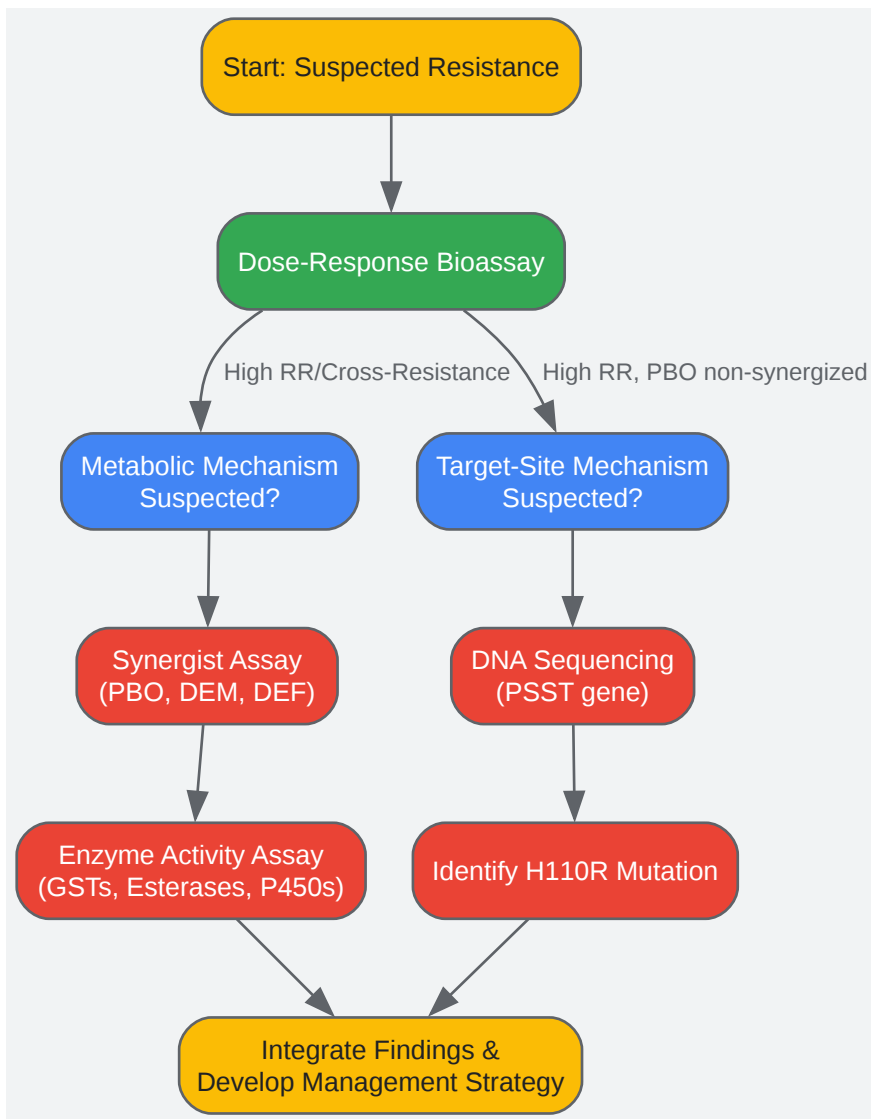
Start: Suspected Resistance

Dose-Response Bioassay

High RR/Cross-Resistance

High RR, PBO non-synergized

Metabolic Mechanism Suspected?

Target-Site Mechanism Suspected?

Synergist Assay (PBO, DEM, DEF)

DNA Sequencing (PSST gene)

Enzyme Activity Assay (GSTs, Esterases, P450s)

Identify H110R Mutation

Integrate Findings & Develop Management Strategy